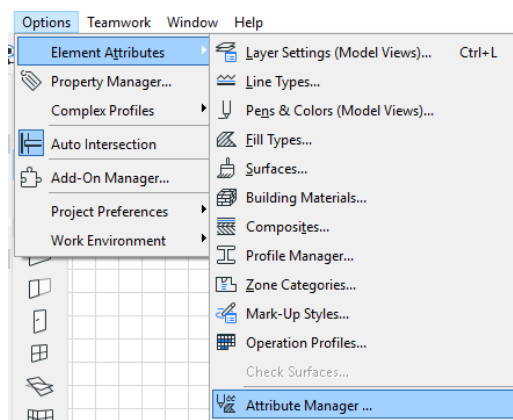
Options Teamwork Window Help

Element Attributes
Property Manager...
Complex Profiles
Auto Intersection
Add-On Manager...
Project Preferences
Work Environment

Layer Settings (Model Views)... Ctrl+L
Line Types...
Pens & Colors (Model Views)...
Fill Types...
Surfaces...
Building Materials...
Composites...
Profile Manager...
Zone Categories...
Mark-Up Styles...
Operation Profiles...
Check Surfaces...
Attribute Manager ...